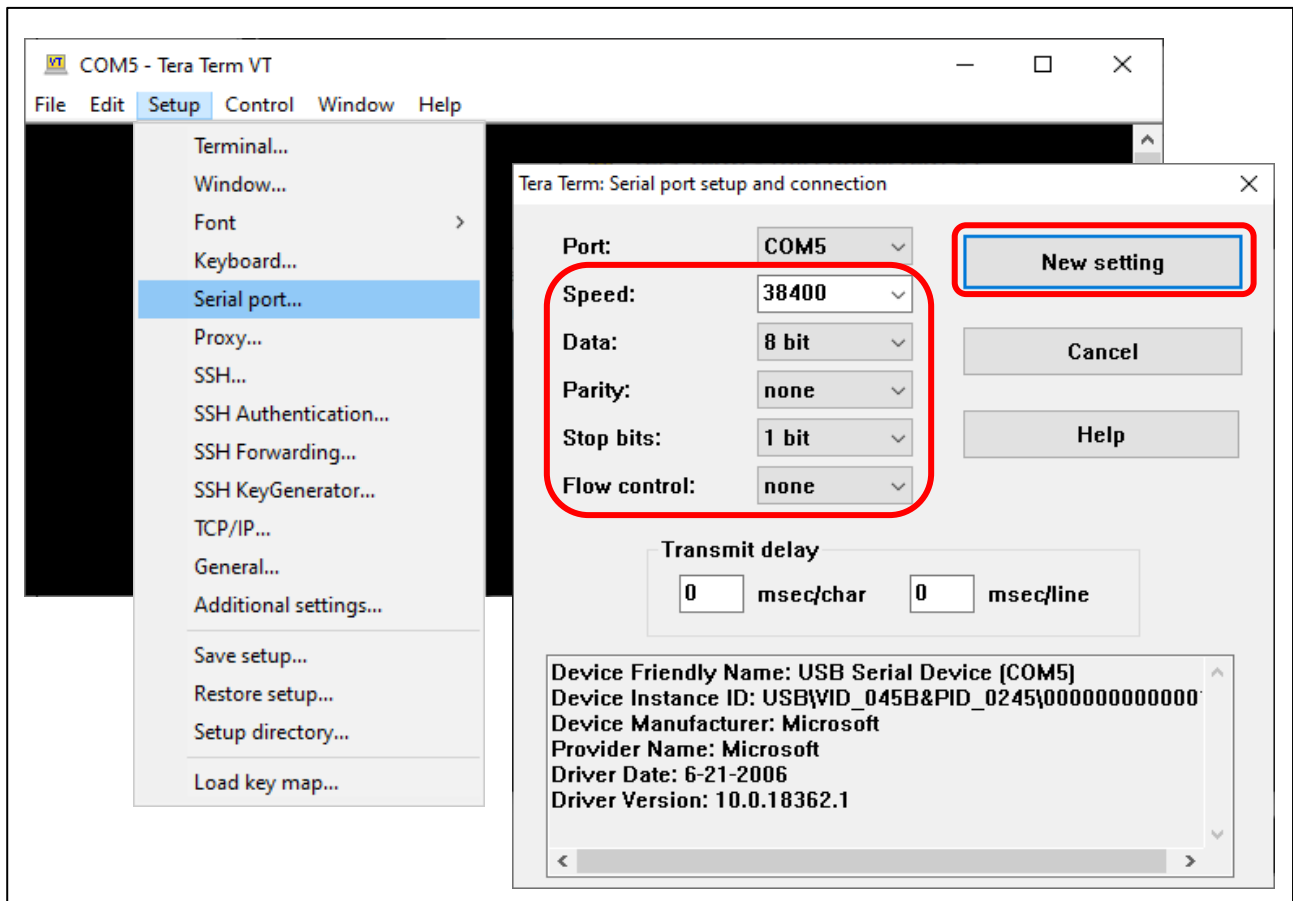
VT COM5 - Tera Term VT

File Edit Setup Control Window Help

Terminal...
Window...
Font
Keyboard...
Serial port...
Proxy...
SSH...
SSH Authentication...
SSH Forwarding...
SSH KeyGenerator...
TCP/IP...
General...
Additional settings...
Save setup...
Restore setup...
Setup directory...
Load key map...

Tera Term: Serial port setup and connection

| | |
|---|---|
| Port: | COM5 |
| Speed: | 38400 |
| Data: | 8 bit |
| Parity: | none |
| Stop bits: | 1 bit |
| Flow control: | none |

New setting

Cancel

Help

Transmit delay

0 msec/char 0 msec/line

Device Friendly Name: USB Serial Device (COM5)
Device Instance ID: USB\VID_045B&PID_0245\000000000000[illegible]
Device Manufacturer: Microsoft
Provider Name: Microsoft
Driver Date: 6-21-2006
Driver Version: 10.0.18362.1